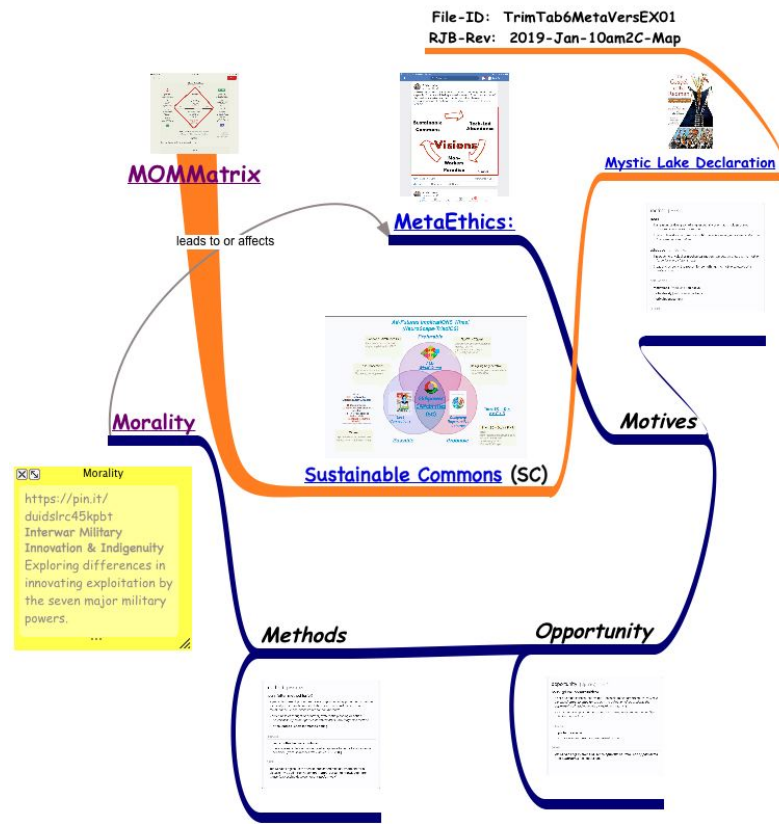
File-ID: TrimTab6MetaVersEX01
RJB-Rev: 2019-Jan-10am2C-Map

MOMMatrix

Visions

MetaEthics:

Mystic Lake Declaration

leads to or affects

Morality

Motives

Sustainable Commons (SC)

Morality

https://pin.it/duidslrc45kpbt
Interwar Military Innovation & Indigenuity
Exploring differences in innovating exploitation by the seven major military powers.
...

Methods

Opportunity